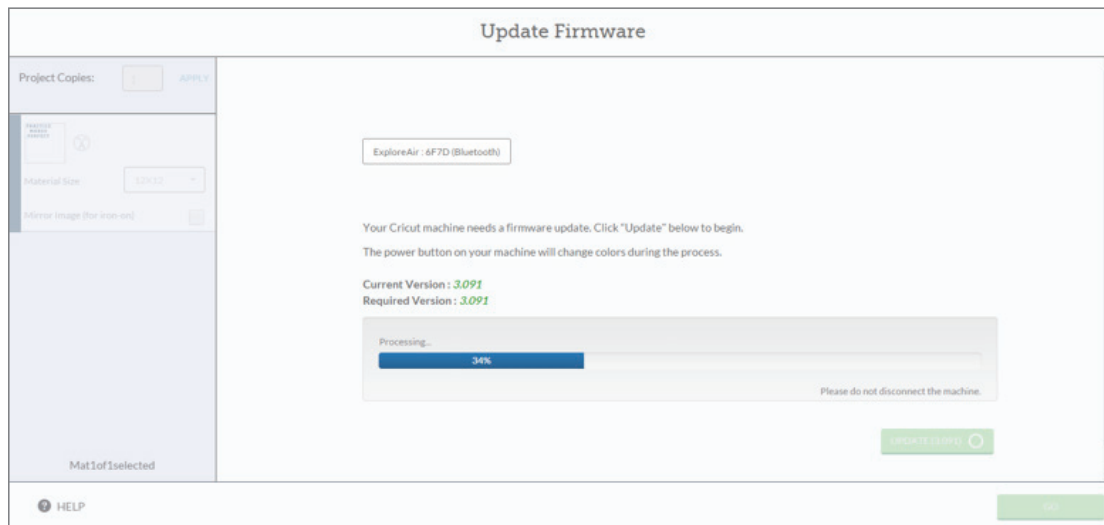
Update Firmware

Project Copies: 1 APPLY

PRACTICE MAKES PERFECT

Material Size 12x12

Mirror Image (for iron-on)

Mat1of1selected

ExploreAir : 6F7D (Bluetooth)

Your Cricut machine needs a firmware update. Click "Update" below to begin.

The power button on your machine will change colors during the process.

Current Version : 3.091
Required Version : 3.091

Processing...

34%

Please do not disconnect the machine.

UPDATE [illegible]

HELP

GO